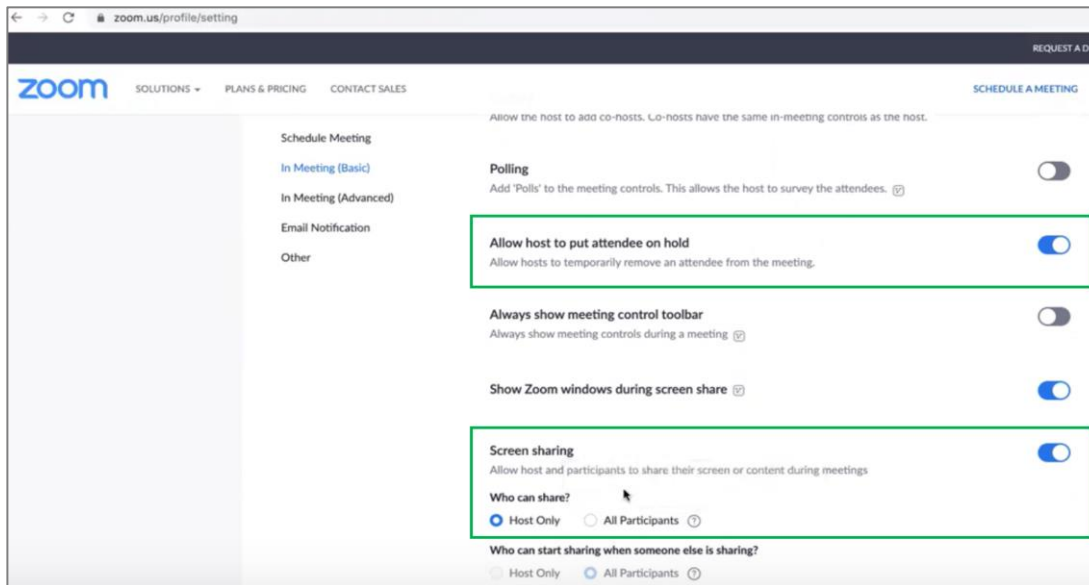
zoom.us/profile/setting

REQUEST A D

zoom SOLUTIONS PLANS & PRICING CONTACT SALES SCHEDULE A MEETING

Schedule Meeting

In Meeting (Basic)

In Meeting (Advanced)

Email Notification

Other

Allow the host to add co-hosts. Co-hosts have the same in-meeting controls as the host.

Polling

Add 'Polls' to the meeting controls. This allows the host to survey the attendees.

Allow host to put attendee on hold

Allow hosts to temporarily remove an attendee from the meeting.

Always show meeting control toolbar

Always show meeting controls during a meeting

Show Zoom windows during screen share

Screen sharing

Allow host and participants to share their screen or content during meetings

Who can share?

Host Only All Participants

Who can start sharing when someone else is sharing?

Host Only All Participants